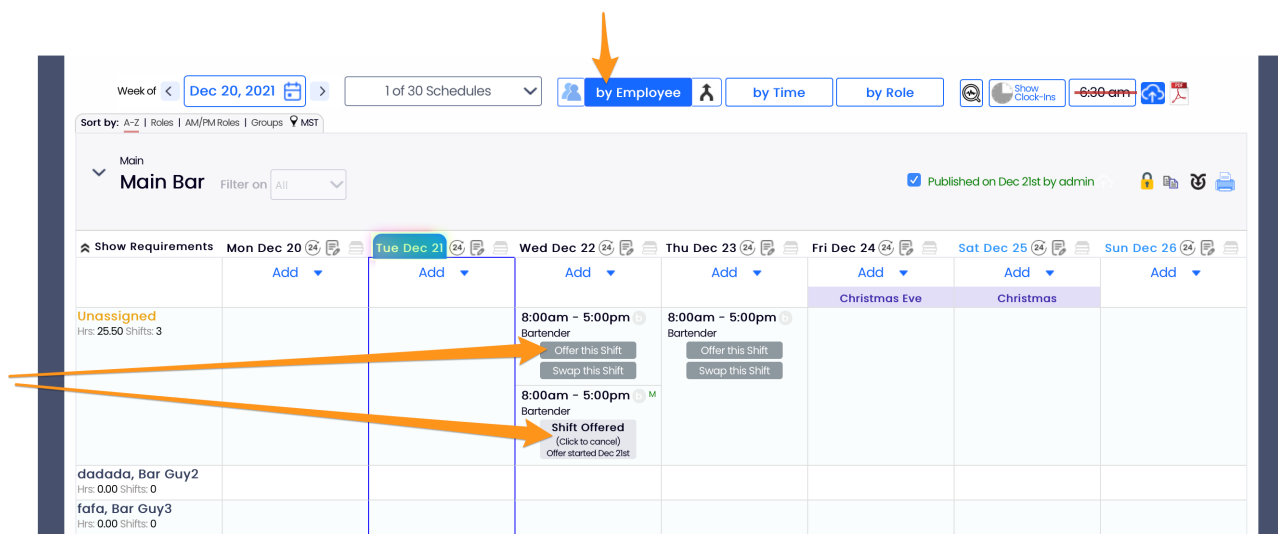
Week of < Dec 20, 2021 > 1 of 30 Schedules by Employee by Time by Role Show Clock-Ins 6:30 am

Sort by: A-Z | Roles | AM/PM Roles | Groups MST

Main
Main Bar Filter on All

Published on Dec 21st by admin

Show Requirements Mon Dec 20 24 Tue Dec 21 24 Wed Dec 22 24 Thu Dec 23 24 Fri Dec 24 24 Sat Dec 25 24 Sun Dec 26 24

| | Mon Dec 20 | Tue Dec 21 | Wed Dec 22 | Thu Dec 23 | Fri Dec 24 | Sat Dec 25 | Sun Dec 26 |
|---|---|---|---|---|---|---|---|
| | Add | Add | Add | Add | Add Christmas Eve | Add Christmas | Add |
| Unassigned Hrs: 25.50 Shifts: 3 | | | 8:00am - 5:00pm Bartender Offer this Shift Swap this Shift 8:00am - 5:00pm M Bartender Shift Offered (Click to cancel) Offer started Dec 21st | 8:00am - 5:00pm Bartender Offer this Shift Swap this Shift | | | |
| dadada, Bar Guy2 Hrs: 0.00 Shifts: 0 | | | | | | | |
| fafa, Bar Guy3 Hrs: 0.00 Shifts: 0 | | | | | | | |